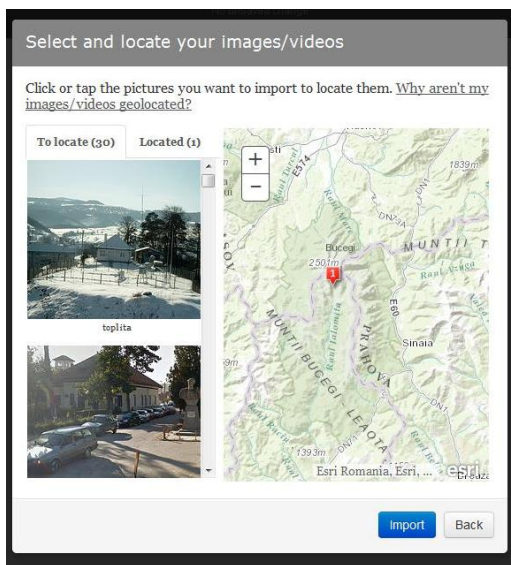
Select and locate your images/videos

Click or tap the pictures you want to import to locate them. Why aren't my images/videos geolocated?

To locate (30)
Located (1)

toplita

+
−

E574
1839m
DN73
MUNTII T
Bucegi
2501m
1
Raul Ialomita
PRAHOVA
E60
Sinaia
MUNTII BUCEGI
LEAOTA
DN71
1393m
Esri Romania, Esri, ...
esri

Import
Back